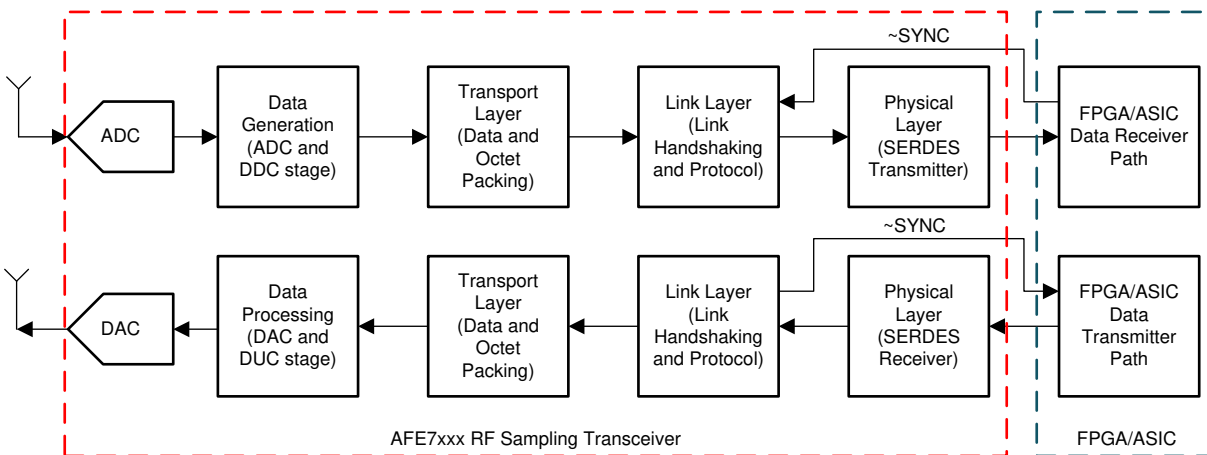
~SYNC

ADC

Data Generation (ADC and DDC stage)

Transport Layer (Data and Octet Packing)

Link Layer (Link Handshaking and Protocol)

Physical Layer (SERDES Transmitter)

FPGA/ASIC Data Receiver Path

~SYNC

DAC

Data Processing (DAC and DUC stage)

Transport Layer (Data and Octet Packing)

Link Layer (Link Handshaking and Protocol)

Physical Layer (SERDES Receiver)

FPGA/ASIC Data Transmitter Path

AFE7xxx RF Sampling Transceiver

FPGA/ASIC